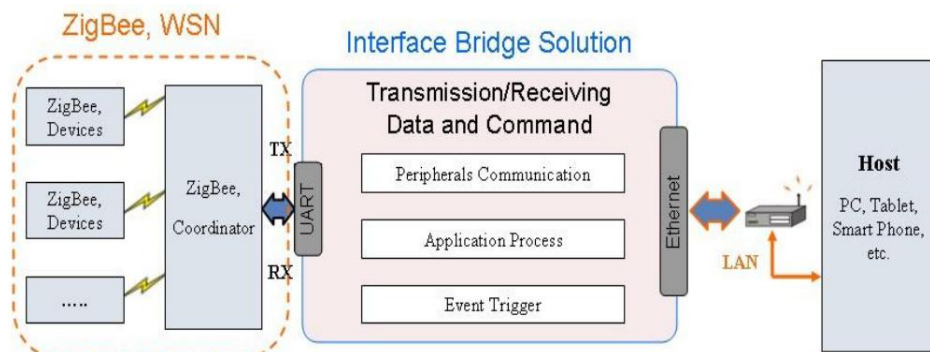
ZigBee, WSN

Interface Bridge Solution

ZigBee, Devices

ZigBee, Devices

.....

ZigBee, Coordinator

TX

RX

UART

Transmission/Receiving Data and Command

Peripherals Communication

Application Process

Event Trigger

Ethernet

LAN

Host

PC, Tablet, Smart Phone, etc.